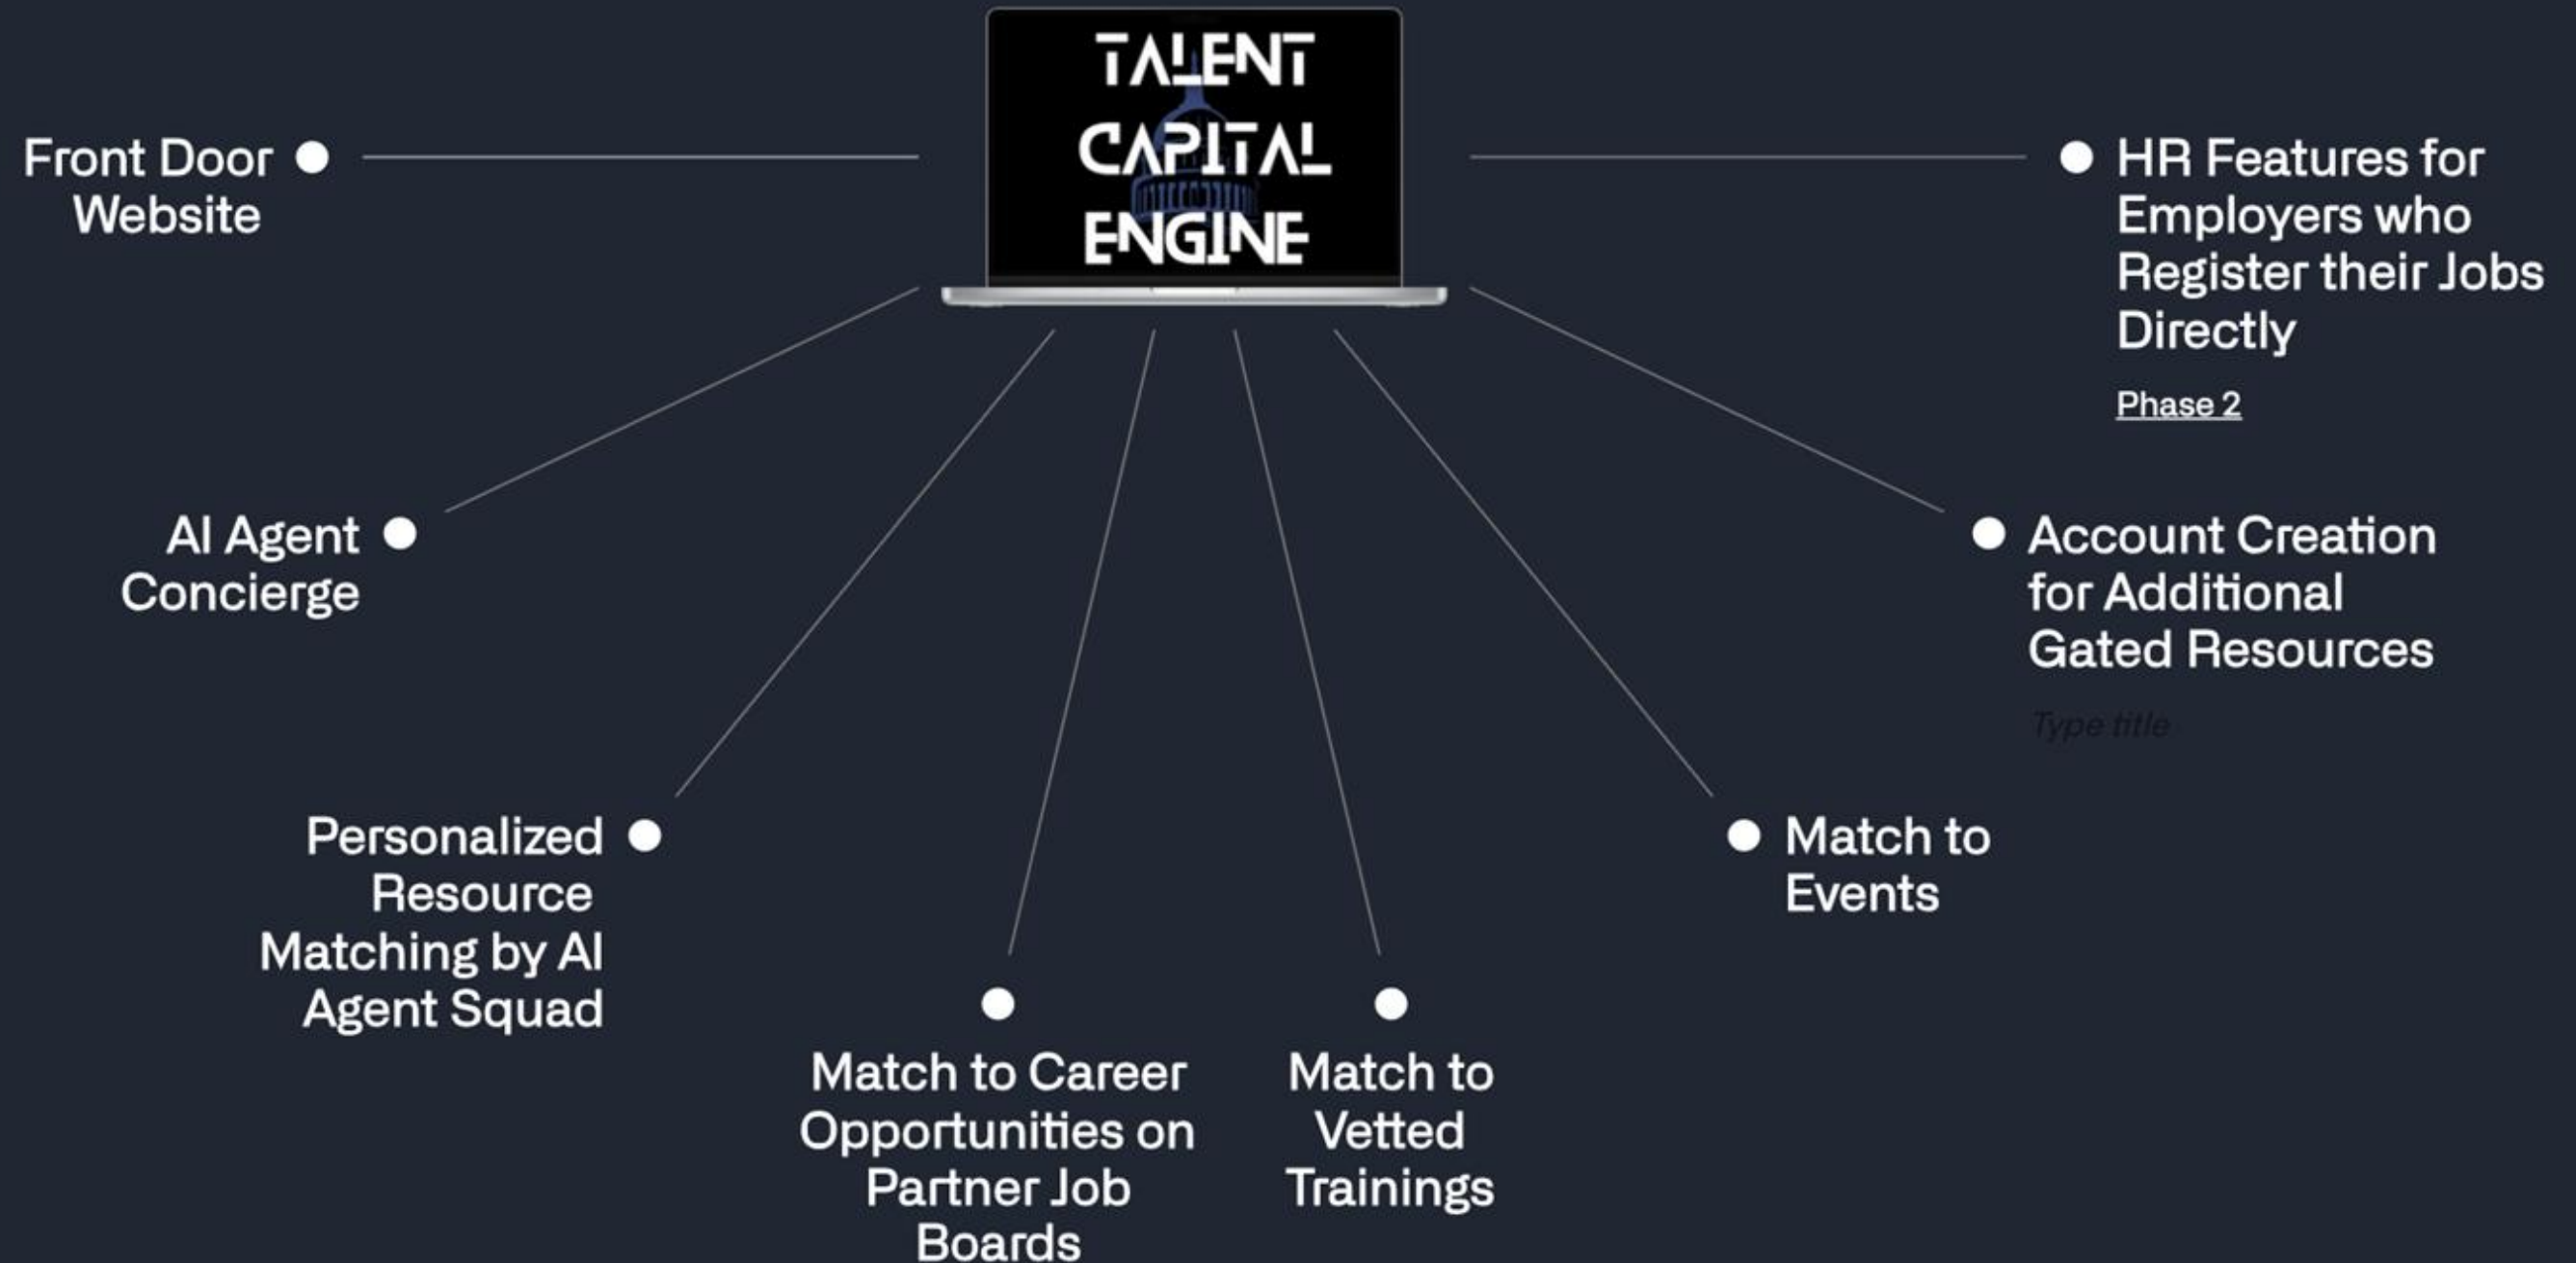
TALENT CAPITAL ENGINE

Front Door Website

HR Features for Employers who Register their Jobs Directly

Phase 2

AI Agent Concierge

Account Creation for Additional Gated Resources

Type title

Personalized Resource Matching by AI Agent Squad

Match to Events

Match to Career Opportunities on Partner Job Boards

Match to Vetted Trainings